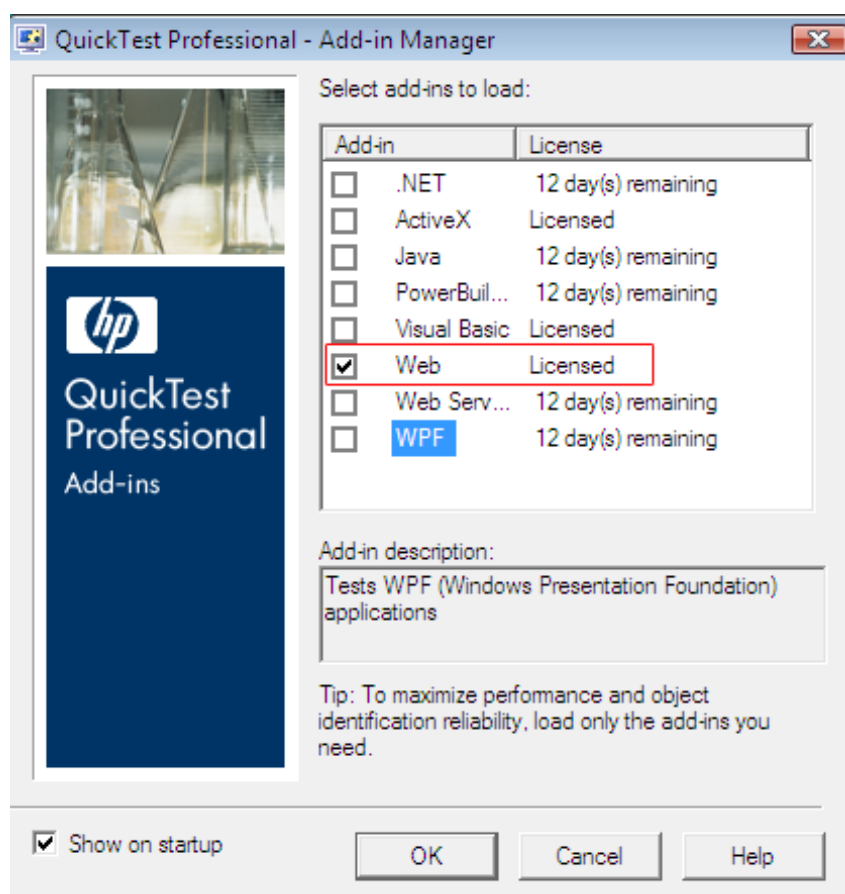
QuickTest Professional - Add-in Manager

hp

QuickTest Professional

Add-ins

Select add-ins to load:

| Add-in | License |
|---|---|
| .NET | 12 day(s) remaining |
| ActiveX | Licensed |
| Java | 12 day(s) remaining |
| PowerBuil... | 12 day(s) remaining |
| Visual Basic | Licensed |
| Web | Licensed |
| Web Serv... | 12 day(s) remaining |
| WPF | 12 day(s) remaining |

Add-in description:

Tests WPF (Windows Presentation Foundation) applications

Tip: To maximize performance and object identification reliability, load only the add-ins you need.

Show on startup

OK

Cancel

Help